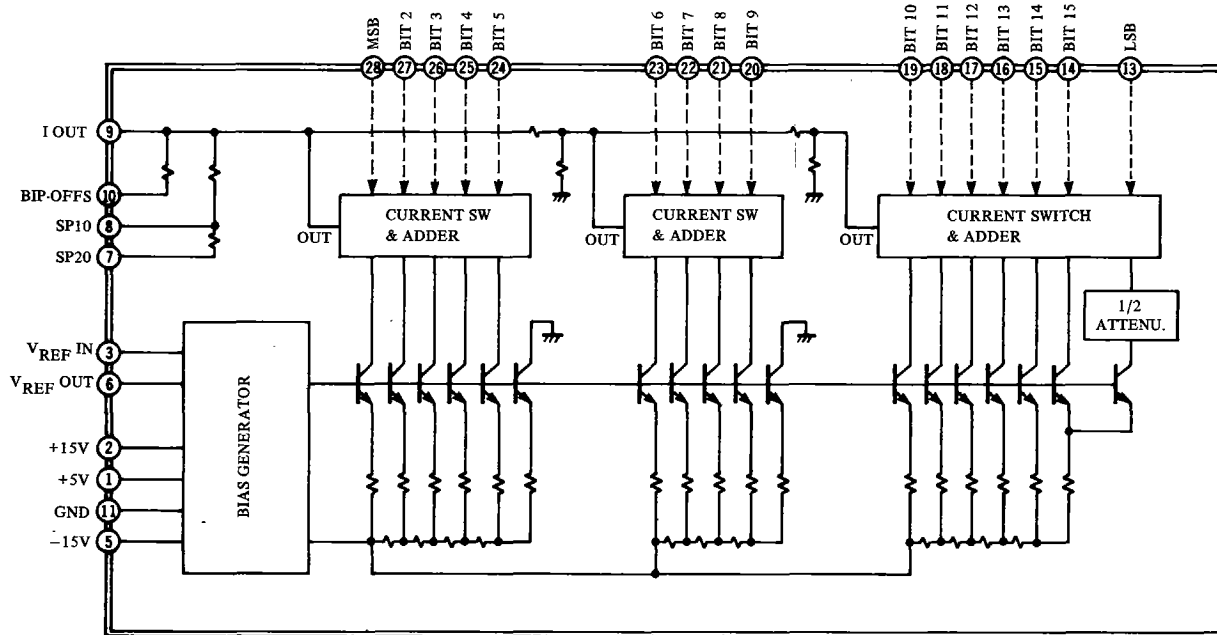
MSB 28
BIT 2 27
BIT 3 26
BIT 4 25
BIT 5 24
BIT 6 23
BIT 7 22
BIT 8 21
BIT 9 20
BIT 10 19
BIT 11 18
BIT 12 17
BIT 13 16
BIT 14 15
BIT 15 14
LSB 13

I OUT 9
BIP-OFFS 10
SP10 8
SP20 7

OUT
CURRENT SW & ADDER

OUT
CURRENT SW & ADDER

OUT
CURRENT SWITCH & ADDER

1/2 ATTENU.

$V_{REF}$ IN 3
$V_{REF}$ OUT 6

BIAS GENERATOR

+15V 2
+5V 1
GND 11
−15V 5